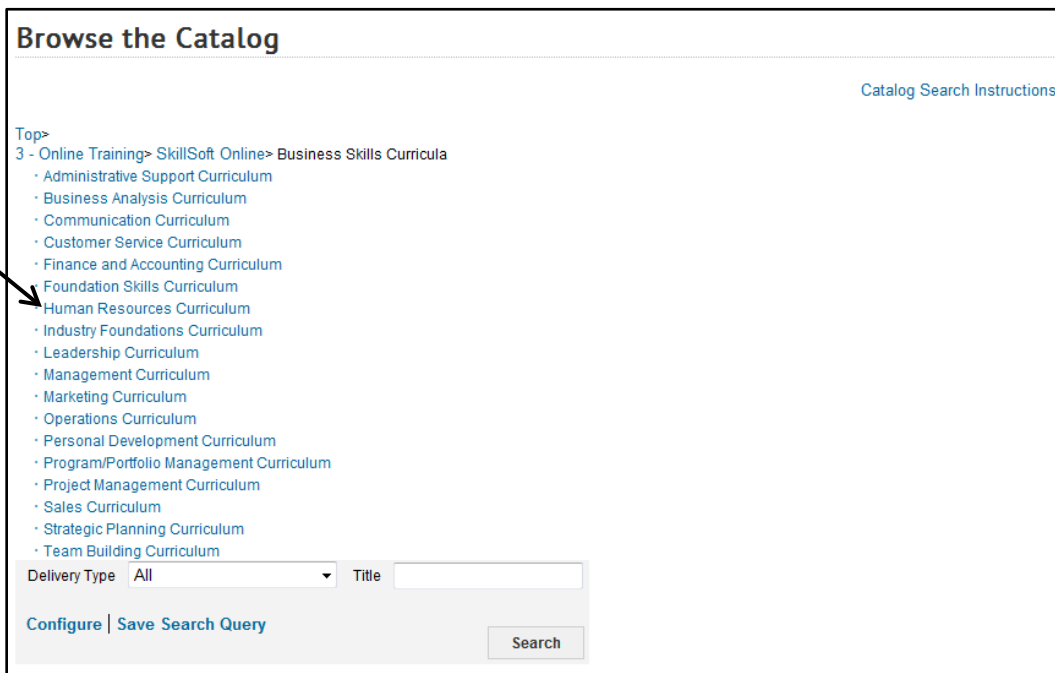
Browse the Catalog

Catalog Search Instructions

Top>
3 - Online Training> SkillSoft Online> Business Skills Curricula

· Administrative Support Curriculum
· Business Analysis Curriculum
· Communication Curriculum
· Customer Service Curriculum
· Finance and Accounting Curriculum
· Foundation Skills Curriculum
· Human Resources Curriculum
· Industry Foundations Curriculum
· Leadership Curriculum
· Management Curriculum
· Marketing Curriculum
· Operations Curriculum
· Personal Development Curriculum
· Program/Portfolio Management Curriculum
· Project Management Curriculum
· Sales Curriculum
· Strategic Planning Curriculum
· Team Building Curriculum

Delivery Type All Title

Configure | Save Search Query

Search